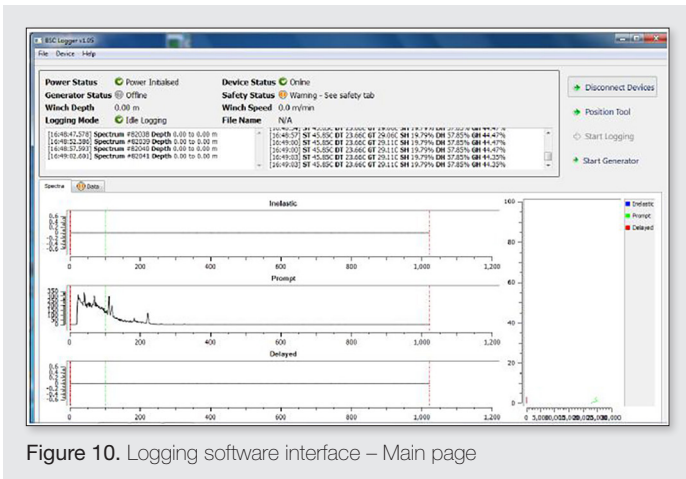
BSC Logger v1.05

File Device Help

Power Status Power Initialised
Generator Status Offline
Winch Depth 0.00 m
Logging Mode Idle Logging

Device Status Online
Safety Status Warning - See safety tab
Winch Speed 0.0 m/min
File Name N/A

[16:48:47.578] Spectrum #82038 Depth 0.00 to 0.00 m
[16:48:52.588] Spectrum #82039 Depth 0.00 to 0.00 m
[16:48:57.593] Spectrum #82040 Depth 0.00 to 0.00 m
[16:49:02.601] Spectrum #82041 Depth 0.00 to 0.00 m

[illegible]
[16:48:57] ST 45.85C DT 23.66C GT 29.11C SH 19.79% DH 57.85% GH 44.47%
[16:49:00] ST 45.85C DT 23.66C GT 29.11C SH 19.79% DH 57.85% GH 44.47%
[16:49:00] ST 45.85C DT 23.66C GT 29.11C SH 19.79% DH 57.85% GH 44.47%
[16:49:03] ST 45.85C DT 23.66C GT 29.11C SH 19.79% DH 57.85% GH 44.35%
[16:49:03] ST 45.85C DT 23.66C GT 29.11C SH 19.79% DH 57.85% GH 44.35%

Disconnect Devices
Position Tool
Start Logging
Start Generator

Spectra Data

Inelastic
0 200 400 600 800 1,000 1,200

Prompt
0 200 400 600 800 1,000 1,200

Delayed
0 200 400 600 800 1,000 1,200

100 80 60 40 20 0
0 5,000 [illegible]
Inelastic
Prompt
Delayed

Figure 10. Logging software interface – Main page